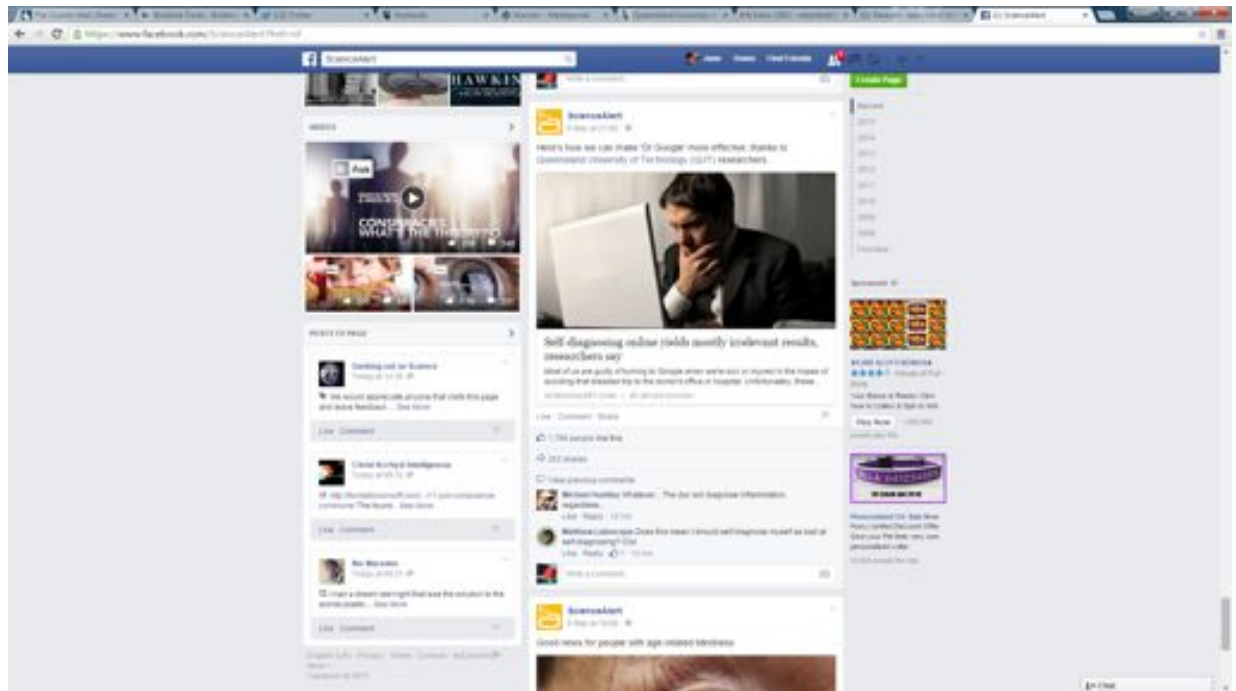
ScienceAlert

HAWKIN

VIDEOS

CONSPIRACIES: WHAT'S THE THINKING

POSTS TO PAGE

ScienceAlert

Here's how we can make 'Dr Google' more effective, thanks to Queensland University of Technology (QUT) researchers.

Self diagnosing online yields mostly irrelevant results, researchers say

Like · Comment · Share

Write a comment...

ScienceAlert

Good news for people with age-related blindness

Create Page

Sponsored

Play Now

Chat